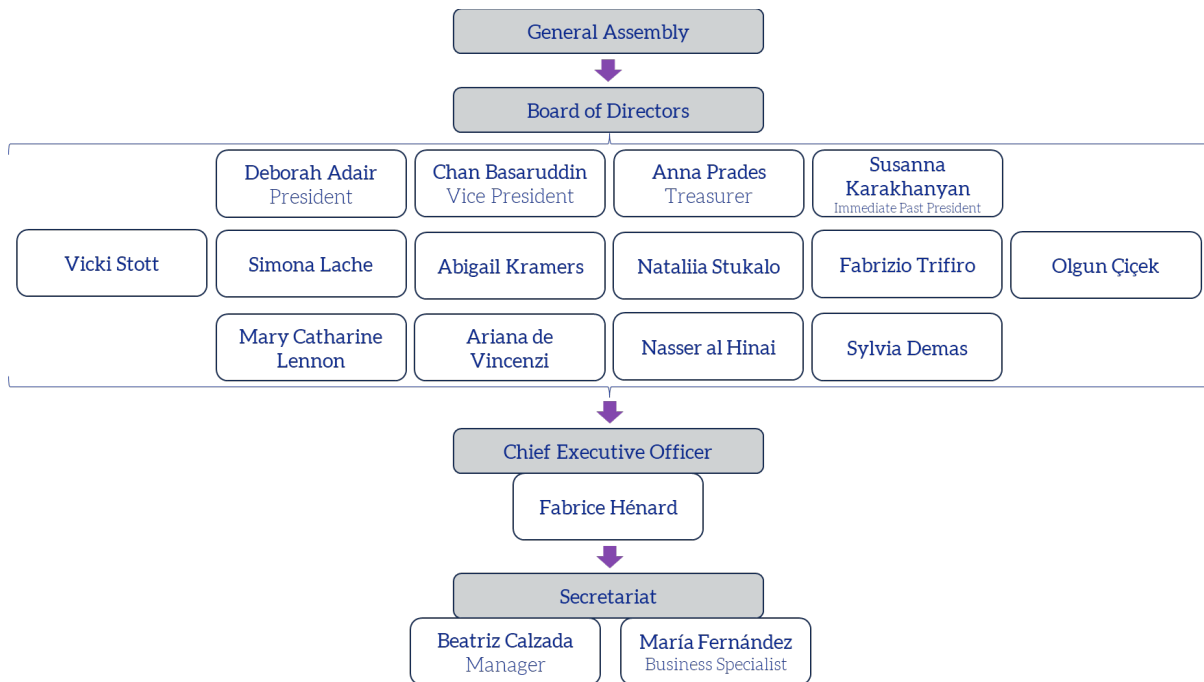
General Assembly

Board of Directors

Deborah Adair
President

Chan Basaruddin
Vice President

Anna Prades
Treasurer

Susanna Karakhanyan
Immediate Past President

Vicki Stott

Simona Lache

Abigail Kramers

Nataliia Stukalo

Fabrizio Trifiro

Olgun Çiçek

Mary Catharine Lennon

Ariana de Vincenzi

Nasser al Hinai

Sylvia Demas

Chief Executive Officer

Fabrice Hénard

Secretariat

Beatriz Calzada
Manager

María Fernández
Business Specialist